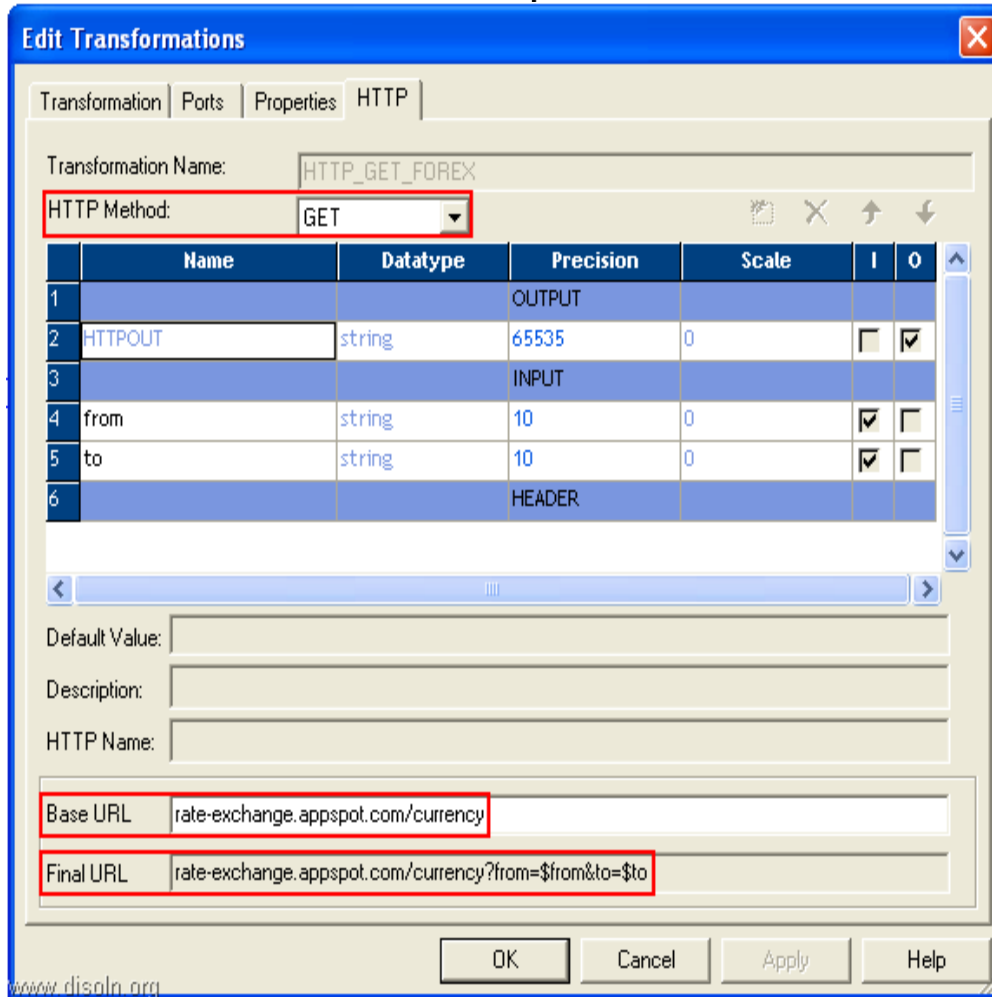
Edit Transformations

Transformation | Ports | Properties | HTTP

Transformation Name: HTTP_GET_FOREX

HTTP Method: GET

| | Name | Datatype | Precision | Scale | I | O |
|---|---|---|---|---|---|---|
| 1 | | | OUTPUT | | | |
| 2 | HTTPOUT | string | 65535 | 0 | ☐ | ☑ |
| 3 | | | INPUT | | | |
| 4 | from | string | 10 | 0 | ☑ | ☐ |
| 5 | to | string | 10 | 0 | ☑ | ☐ |
| 6 | | | HEADER | | | |

Default Value:

Description:

HTTP Name:

Base URL rate-exchange.appspot.com/currency

Final URL rate-exchange.appspot.com/currency?from=$from&to=$to

OK Cancel Apply Help

www.disoln.org